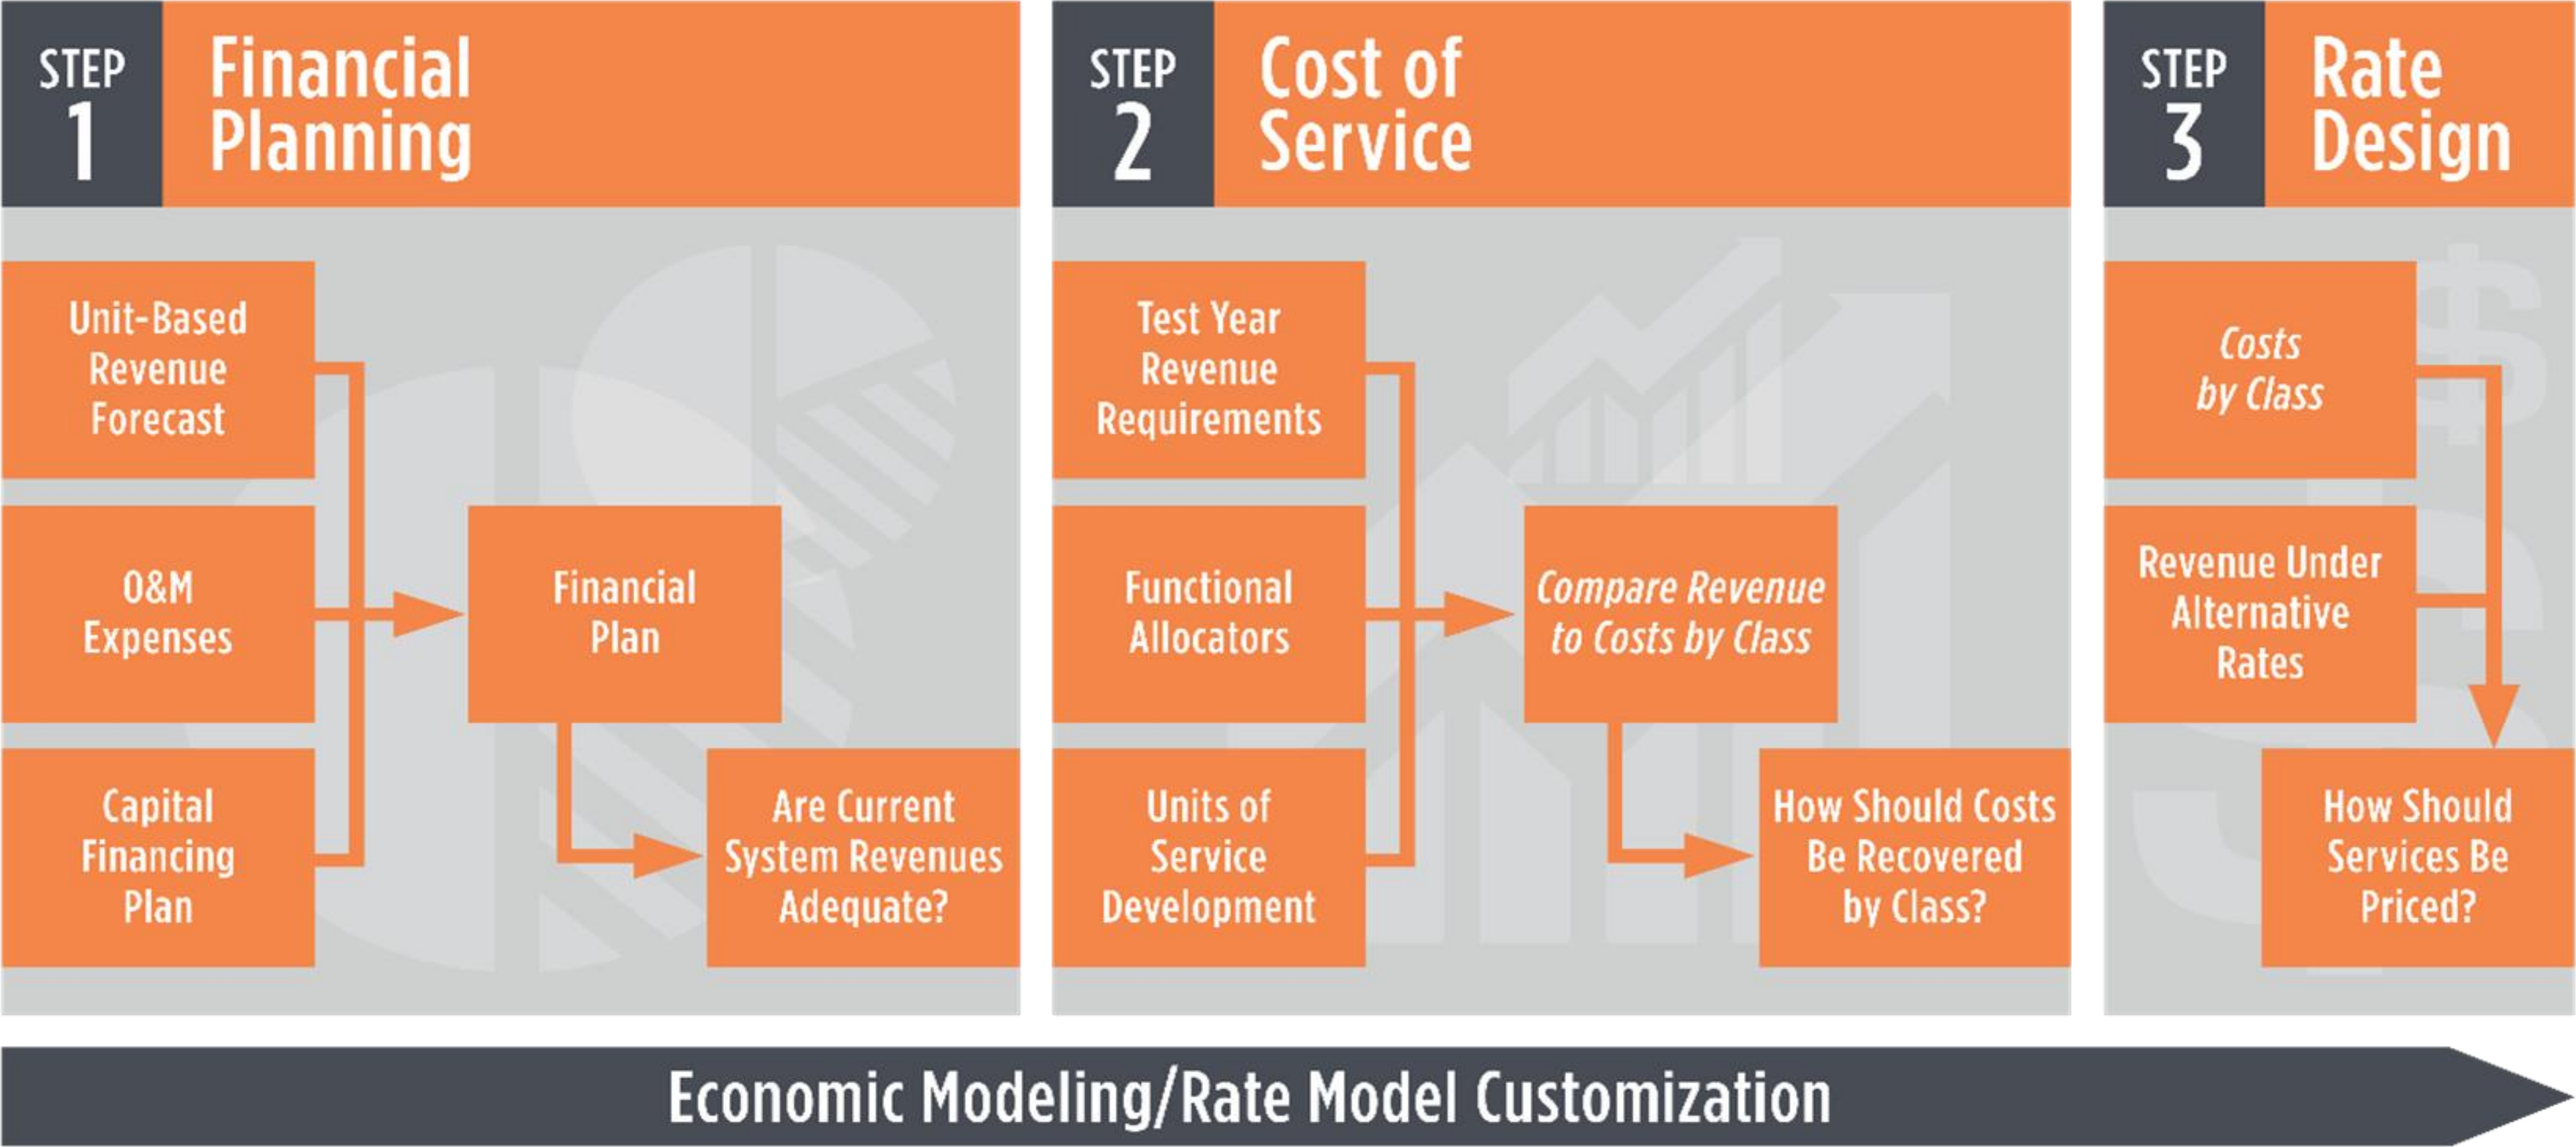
STEP 1 Financial Planning

Unit-Based Revenue Forecast

O&M Expenses

Capital Financing Plan

Financial Plan

Are Current System Revenues Adequate?

STEP 2 Cost of Service

Test Year Revenue Requirements

Functional Allocators

Units of Service Development

Compare Revenue to Costs by Class

How Should Costs Be Recovered by Class?

STEP 3 Rate Design

Costs by Class

Revenue Under Alternative Rates

How Should Services Be Priced?

Economic Modeling/Rate Model Customization